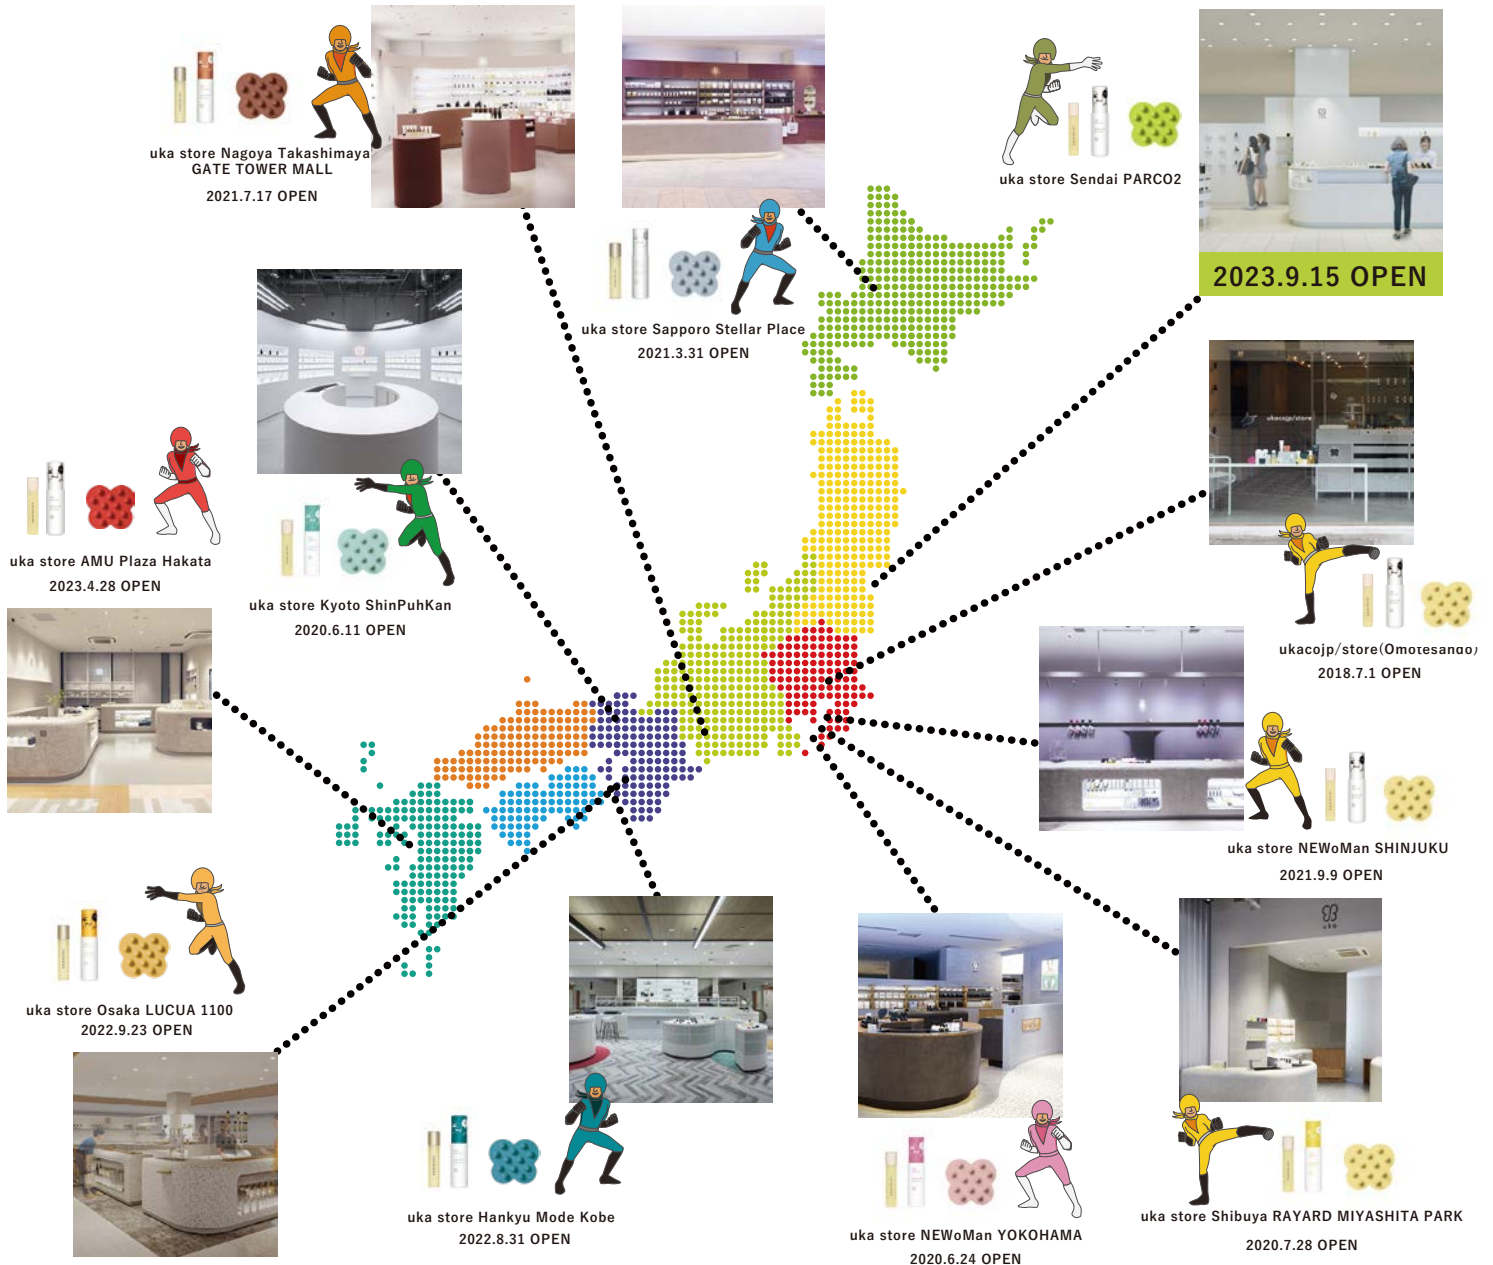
uka store Nagoya Takashimaya GATE TOWER MALL
2021.7.17 OPEN

uka store Sapporo Stellar Place
2021.3.31 OPEN

uka store Sendai PARCO2

2023.9.15 OPEN

uka store AMU Plaza Hakata
2023.4.28 OPEN

uka store Kyoto ShinPuhKan
2020.6.11 OPEN

ukacojp/store

ukacojp/store(Omotesando)
2018.7.1 OPEN

uka store NEWoMan SHINJUKU
2021.9.9 OPEN

uka store Osaka LUCUA 1100
2022.9.23 OPEN

uka store Hankyu Mode Kobe
2022.8.31 OPEN

uka store NEWoMan YOKOHAMA
2020.6.24 OPEN

uka store Shibuya RAYARD MIYASHITA PARK
2020.7.28 OPEN